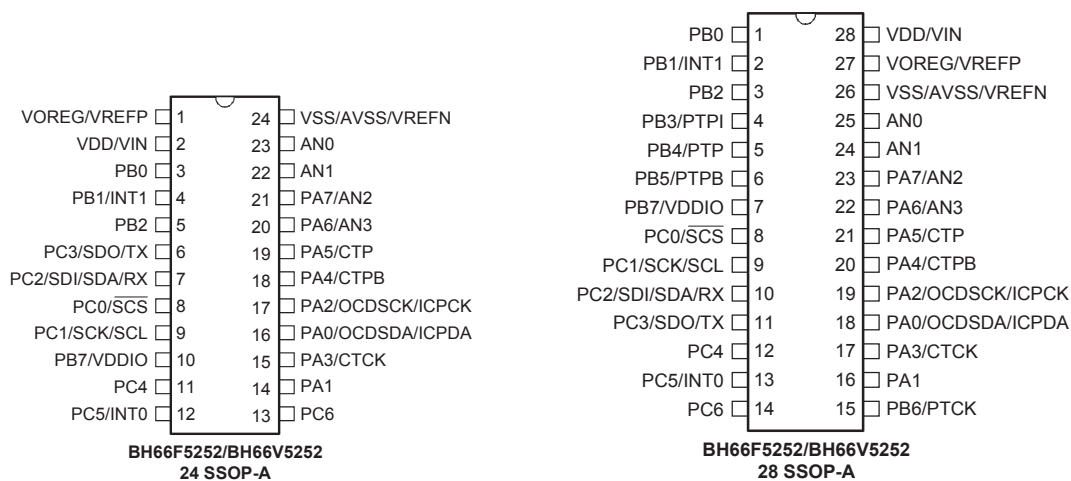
VOREG/VREFP 1
VDD/VIN 2
PB0 3
PB1/INT1 4
PB2 5
PC3/SDO/TX 6
PC2/SDI/SDA/RX 7
PC0/$\overline{SCS}$ 8
PC1/SCK/SCL 9
PB7/VDDIO 10
PC4 11
PC5/INT0 12

24 VSS/AVSS/VREFN
23 AN0
22 AN1
21 PA7/AN2
20 PA6/AN3
19 PA5/CTP
18 PA4/CTPB
17 PA2/OCDSCK/ICPCK
16 PA0/OCDSDA/ICPDA
15 PA3/CTCK
14 PA1
13 PC6

BH66F5252/BH66V5252
24 SSOP-A

PB0 1
PB1/INT1 2
PB2 3
PB3/PTPI 4
PB4/PTP 5
PB5/PTPB 6
PB7/VDDIO 7
PC0/$\overline{SCS}$ 8
PC1/SCK/SCL 9
PC2/SDI/SDA/RX 10
PC3/SDO/TX 11
PC4 12
PC5/INT0 13
PC6 14

28 VDD/VIN
27 VOREG/VREFP
26 VSS/AVSS/VREFN
25 AN0
24 AN1
23 PA7/AN2
22 PA6/AN3
21 PA5/CTP
20 PA4/CTPB
19 PA2/OCDSCK/ICPCK
18 PA0/OCDSDA/ICPDA
17 PA3/CTCK
16 PA1
15 PB6/PTCK

BH66F5252/BH66V5252
28 SSOP-A